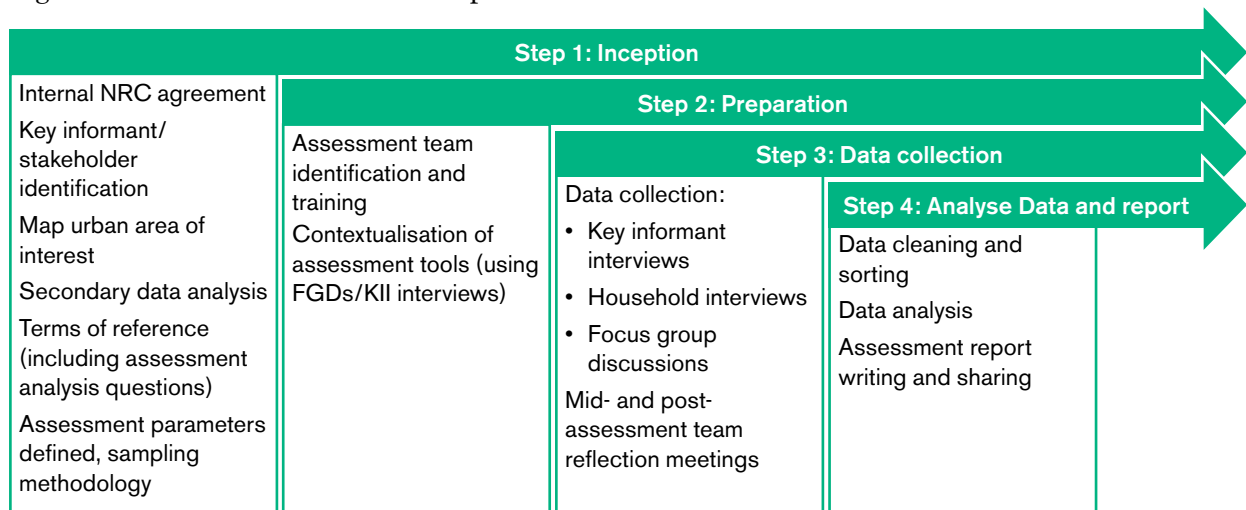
Step 1: Inception

Internal NRC agreement

Key informant/ stakeholder identification

Map urban area of interest

Secondary data analysis

Terms of reference (including assessment analysis questions)

Assessment parameters defined, sampling methodology

Step 2: Preparation

Assessment team identification and training

Contextualisation of assessment tools (using FGDs/KII interviews)

Step 3: Data collection

Data collection:

• Key informant interviews

• Household interviews

• Focus group discussions

Mid- and post-assessment team reflection meetings

Step 4: Analyse Data and report

Data cleaning and sorting

Data analysis

Assessment report writing and sharing